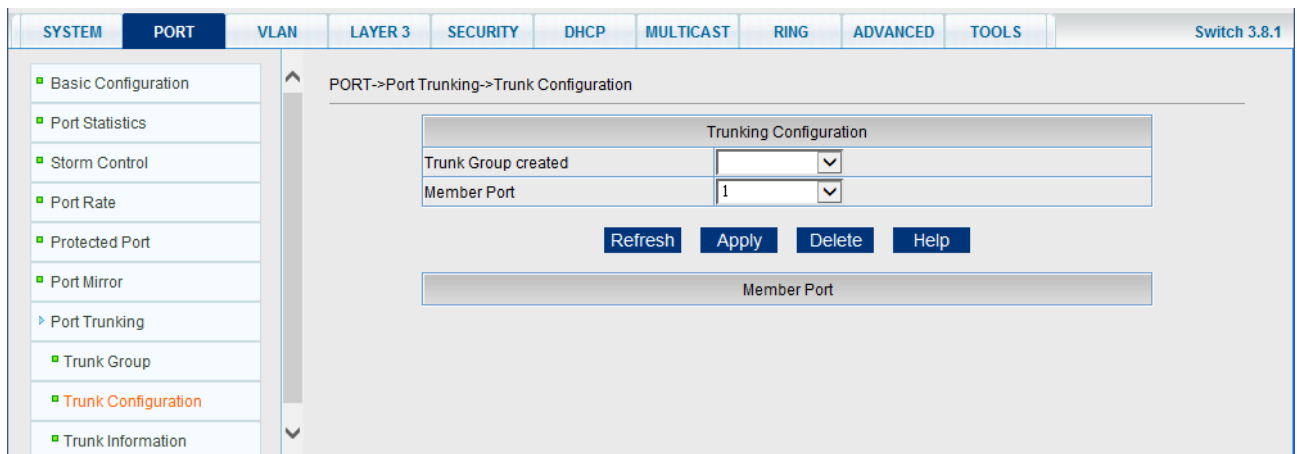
SYSTEM PORT VLAN LAYER 3 SECURITY DHCP MULTICAST RING ADVANCED TOOLS Switch 3.8.1

Basic Configuration
Port Statistics
Storm Control
Port Rate
Protected Port
Port Mirror
Port Trunking
Trunk Group
Trunk Configuration
Trunk Information

PORT->Port Trunking->Trunk Configuration

| Trunking Configuration | |
|---|---|
| Trunk Group created | |
| Member Port | 1 |

Refresh Apply Delete Help

| Member Port |
|---|